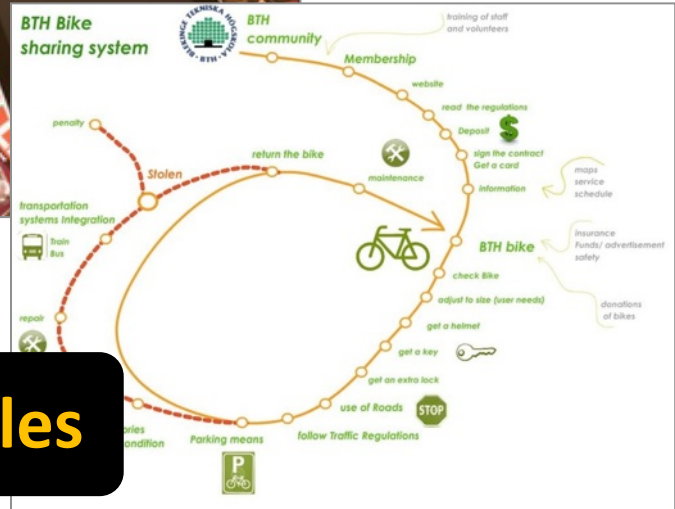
BTH Bike sharing system

BLEKINGE TEKNISKA HÖGSKOLA · BTH ·

BTH community

training of staff and volunteers

Membership

website

read the regulations

Deposit

$

sign the contract
Get a card

information

maps
service
schedule

penalty

Stolen

return the bike

maintenance

transportation systems Integration

Train
Bus

BTH bike

insurance
Funds/ advertisement
safety

check Bike

adjust to size (user needs)

donations of bikes

repair

get a helmet

get a key

get an extra lock

les

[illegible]ories
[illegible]ondition

use of Roads

STOP

Parking means

P

follow Traffic Regulations